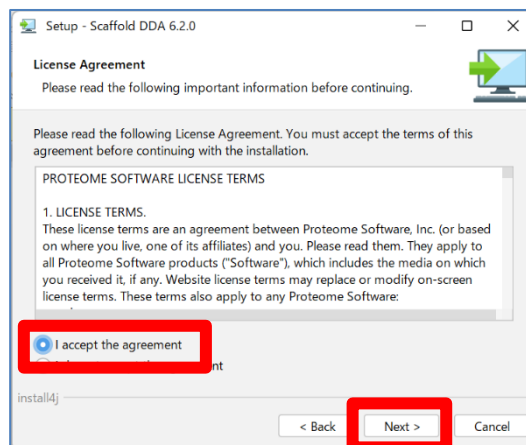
Setup - Scaffold DDA 6.2.0

License Agreement

Please read the following important information before continuing.

Please read the following License Agreement. You must accept the terms of this agreement before continuing with the installation.

PROTEOME SOFTWARE LICENSE TERMS

1. LICENSE TERMS.
These license terms are an agreement between Proteome Software, Inc. (or based on where you live, one of its affiliates) and you. Please read them. They apply to all Proteome Software products ("Software"), which includes the media on which you received it, if any. Website license terms may replace or modify on-screen license terms. These terms also apply to any Proteome Software:

I accept the agreement

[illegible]nt

install4j

< Back

Next >

Cancel